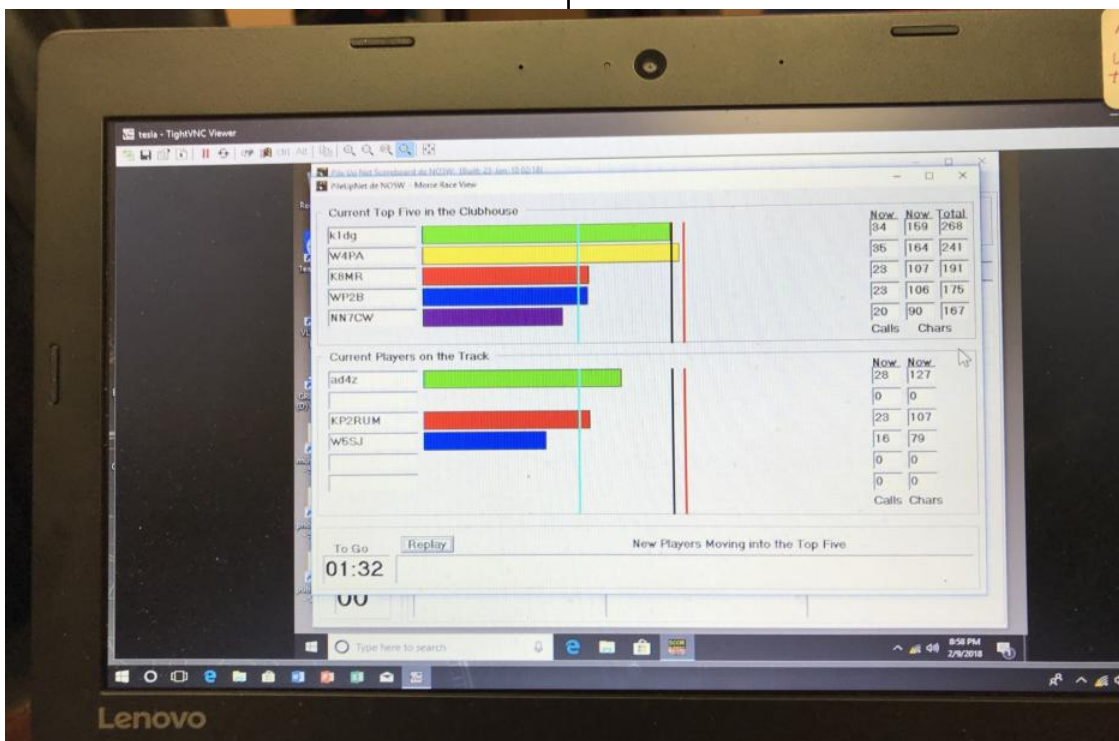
tesla - TightVNC Viewer

PileUpNet de N0SW - Morse Race View

Current Top Five in the Clubhouse

| | Now | Now | Total |
|---|---|---|---|
| k1dg | 34 | 159 | 268 |
| W4PA | 35 | 164 | 241 |
| K8MR | 23 | 107 | 191 |
| WP2B | 23 | 106 | 175 |
| NN7CW | 20 | 90 | 167 |
| | Calls | Chars | |

Current Players on the Track

| | Now | Now |
|---|---|---|
| ad4z | 28 | 127 |
| | 0 | 0 |
| KP2RUM | 23 | 107 |
| W5SJ | 16 | 79 |
| | 0 | 0 |
| | 0 | 0 |
| | Calls | Chars |

To Go
01:32

Replay

New Players Moving into the Top Five

00

Type here to search

8:58 PM
2/9/2018

Lenovo